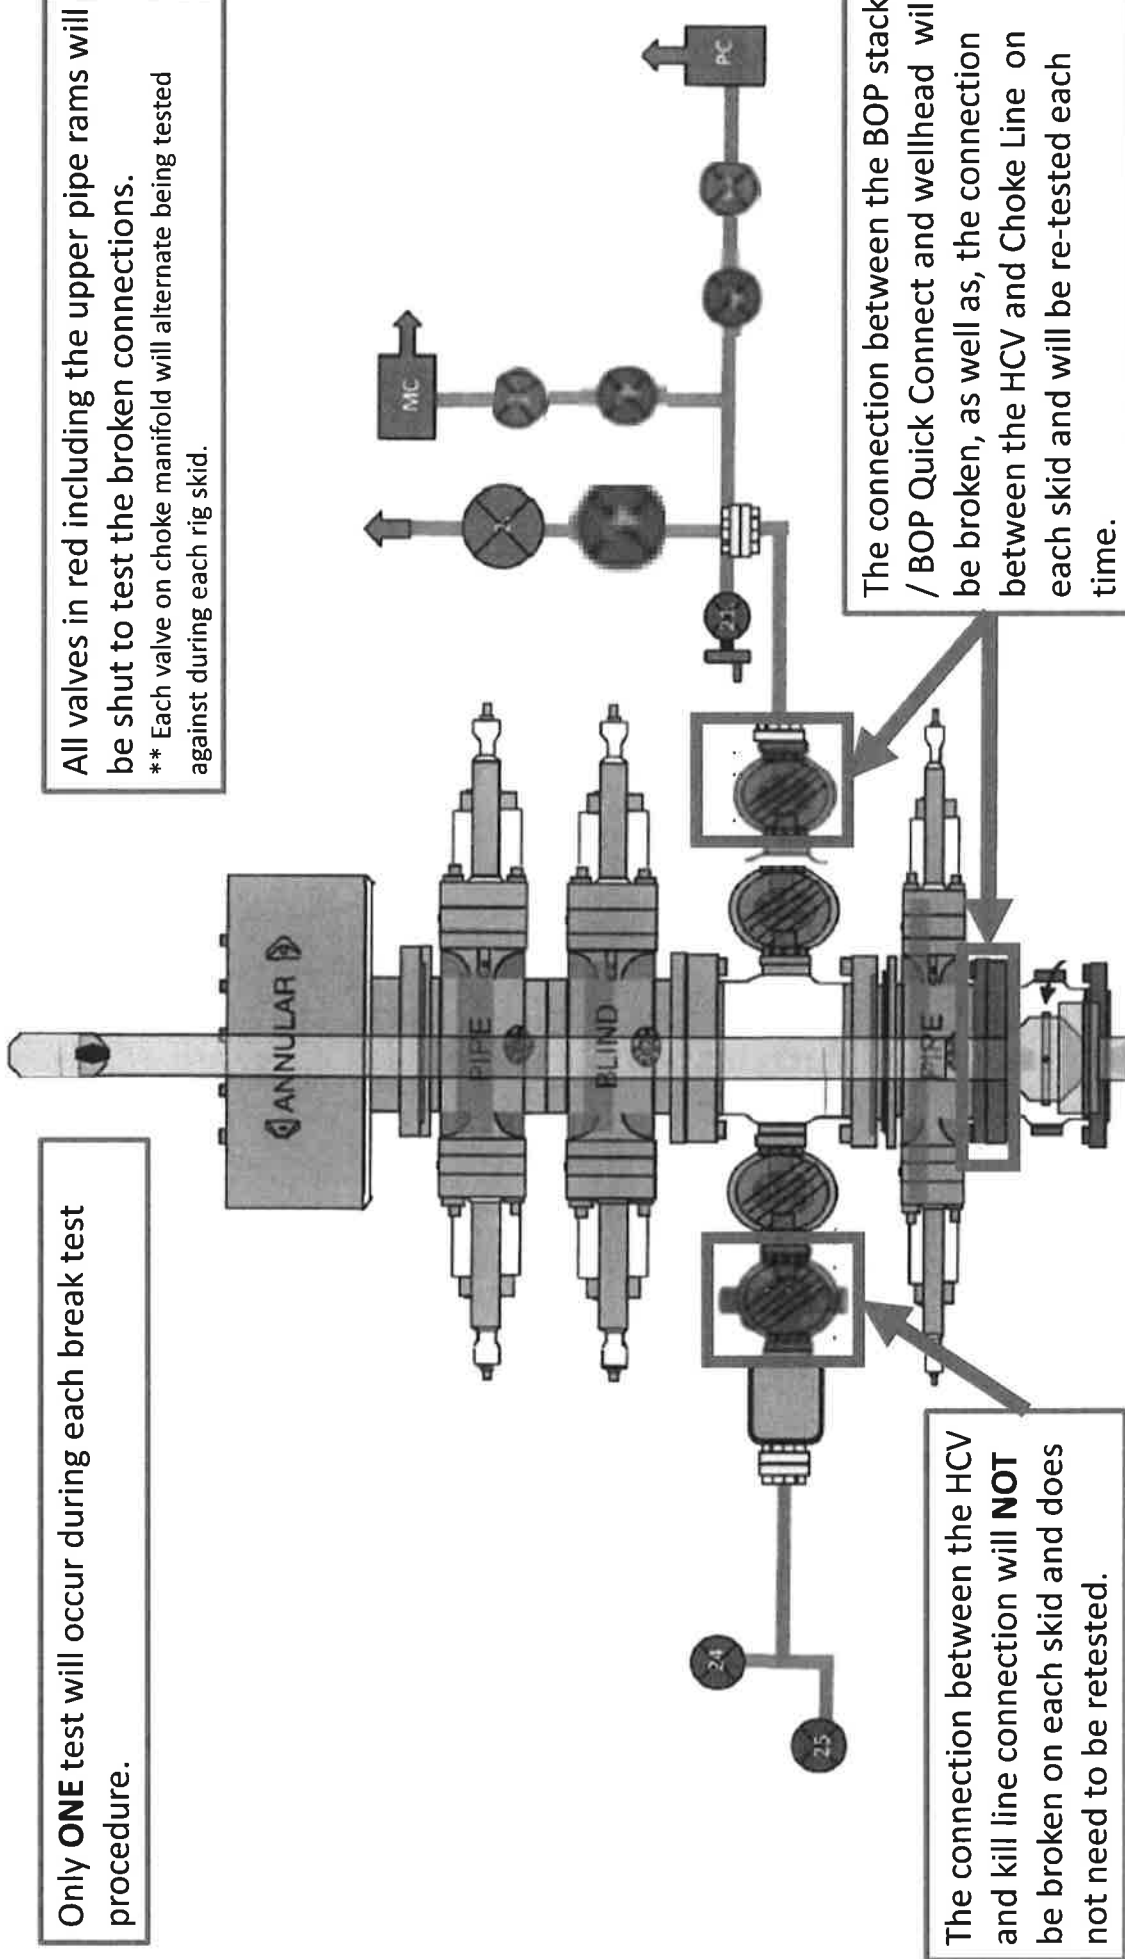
Only ONE test will occur during each break test procedure.

All valves in red including the upper pipe rams will be shut to test the broken connections.
** Each valve on choke manifold will alternate being tested against during each rig skid.

ANNULAR

PIPE

BLIND

PIPE

MC

PC

21

24

25

The connection between the BOP stack / BOP Quick Connect and wellhead will be broken, as well as, the connection between the HCV and Choke Line on each skid and will be re-tested each time.

The connection between the HCV and kill line connection will NOT be broken on each skid and does not need to be retested.